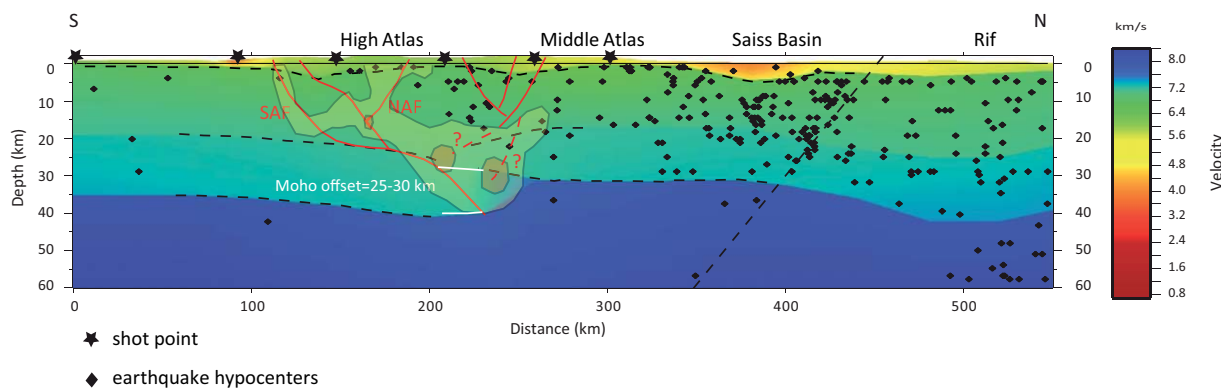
S

High Atlas

Middle Atlas

Saiss Basin

Rif

N

km/s

SAF

NAF

?

?

?

Moho offset=25-30 km

Depth (km)

0
10
20
30
40
50
60

0
10
20
30
40
50
60

0
100
200
300
400
500

Distance (km)

8.0
7.2
6.4
5.6
4.8
4.0
3.2
2.4
1.6
0.8

Velocity

shot point

earthquake hypocenters